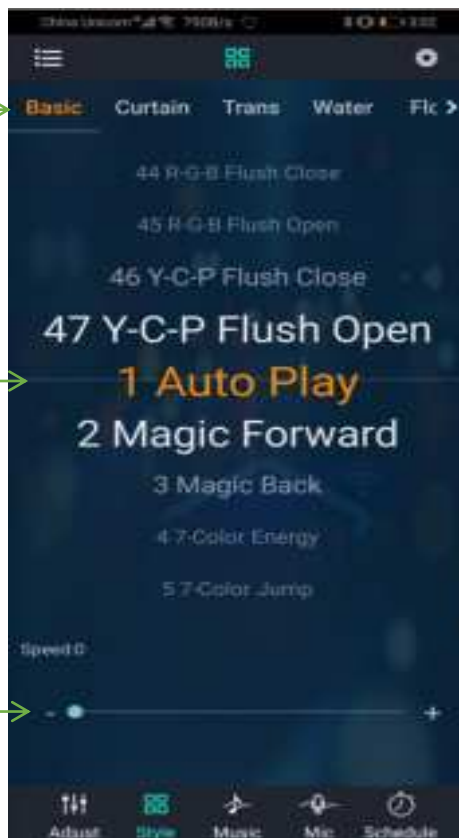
China Unicom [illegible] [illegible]

Basic Curtain Trans Water Flc

44 R-G-B Flush Close

45 R-G-B Flush Open

46 Y-C-P Flush Close

47 Y-C-P Flush Open

1 Auto Play

2 Magic Forward

3 Magic Back

4 7-Color Energy

5 7-Color Jump

Speed 0

-

+

Adjust Style Music Mic Schedule